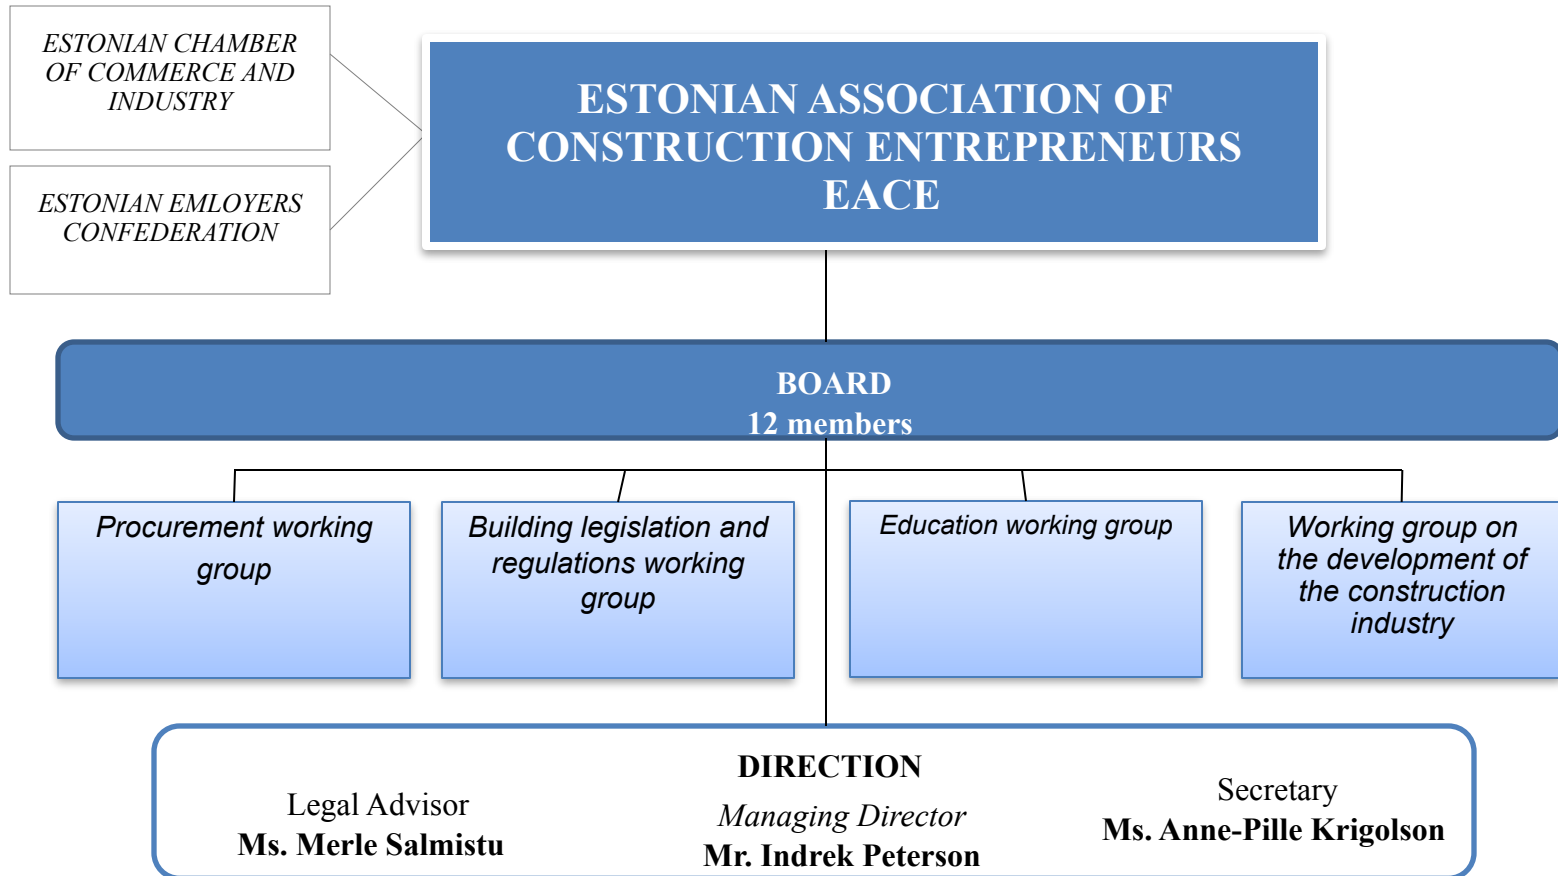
ESTONIAN CHAMBER OF COMMERCE AND INDUSTRY

ESTONIAN EMLOYERS CONFEDERATION

ESTONIAN ASSOCIATION OF CONSTRUCTION ENTREPRENEURS EACE

BOARD
12 members

Procurement working group

Building legislation and regulations working group

Education working group

Working group on the development of the construction industry

DIRECTION

Legal Advisor
Ms. Merle Salmistu

Managing Director
Mr. Indrek Peterson

Secretary
Ms. Anne-Pille Krigolson